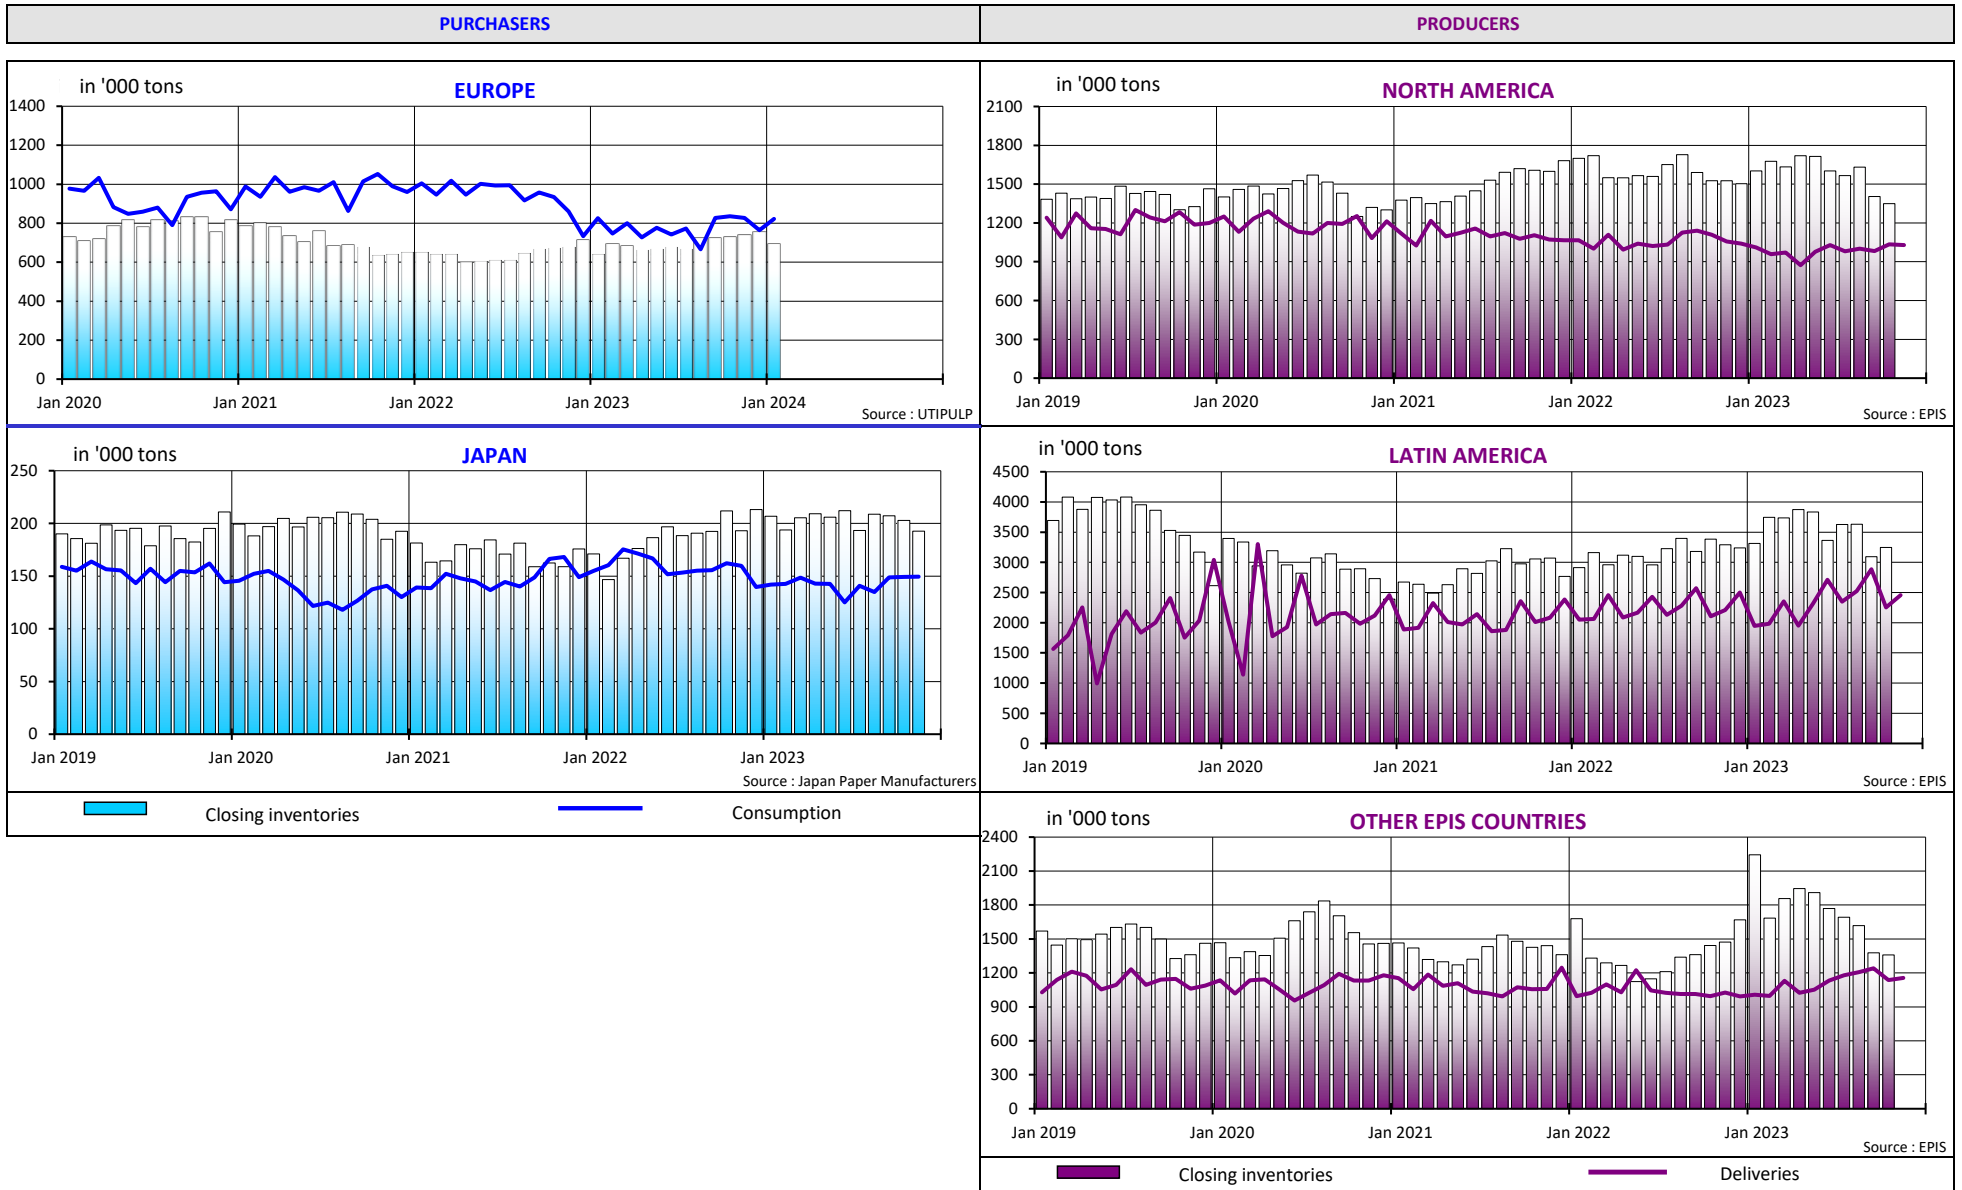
PURCHASERS

PRODUCERS

in '000 tons

EUROPE

1400
1200
1000
800
600
400
200
0

Jan 2020 Jan 2021 Jan 2022 Jan 2023 Jan 2024

Source : UTIPULP

in '000 tons

NORTH AMERICA

2100
1800
1500
1200
900
600
300
0

Jan 2019 Jan 2020 Jan 2021 Jan 2022 Jan 2023

Source : EPIS

in '000 tons

JAPAN

250
200
150
100
50
0

Jan 2019 Jan 2020 Jan 2021 Jan 2022 Jan 2023

Source : Japan Paper Manufacturers

in '000 tons

LATIN AMERICA

4500
4000
3500
3000
2500
2000
1500
1000
500
0

Jan 2019 Jan 2020 Jan 2021 Jan 2022 Jan 2023

Source : EPIS

Closing inventories

Consumption

in '000 tons

OTHER EPIS COUNTRIES

2400
2100
1800
1500
1200
900
600
300
0

Jan 2019 Jan 2020 Jan 2021 Jan 2022 Jan 2023

Source : EPIS

Closing inventories

Deliveries